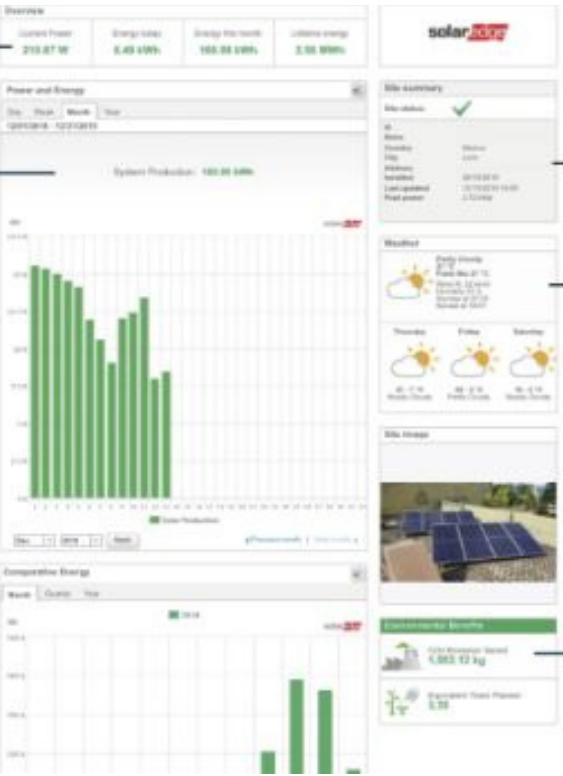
Overview

Current Power
215.87 W

Energy today
8.49 kWh

Energy this month
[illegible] kWh

Lifetime energy
2.56 MWh

solaredge

Power and Energy

Day Week Month Year

System Production: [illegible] kWh

Solar Production

Comparative Energy

Month Quarter Year

2016

Site summary

Site status

Weather

Partly Cloudy

Thursday Friday Saturday

Site image

Environmental Benefits

CO2 Emission Saved
1,083.12 kg

Equivalent Trees Planted
3.56